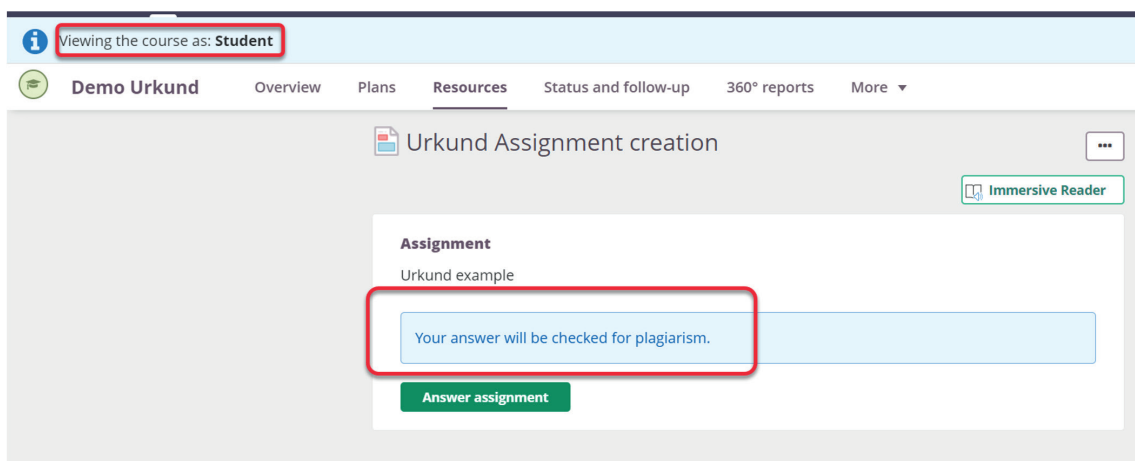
Viewing the course as: **Student**

Demo Urkund Overview Plans Resources Status and follow-up 360° reports More ▾

Urkund Assignment creation

...

Immersive Reader

Assignment

Urkund example

Your answer will be checked for plagiarism.

Answer assignment